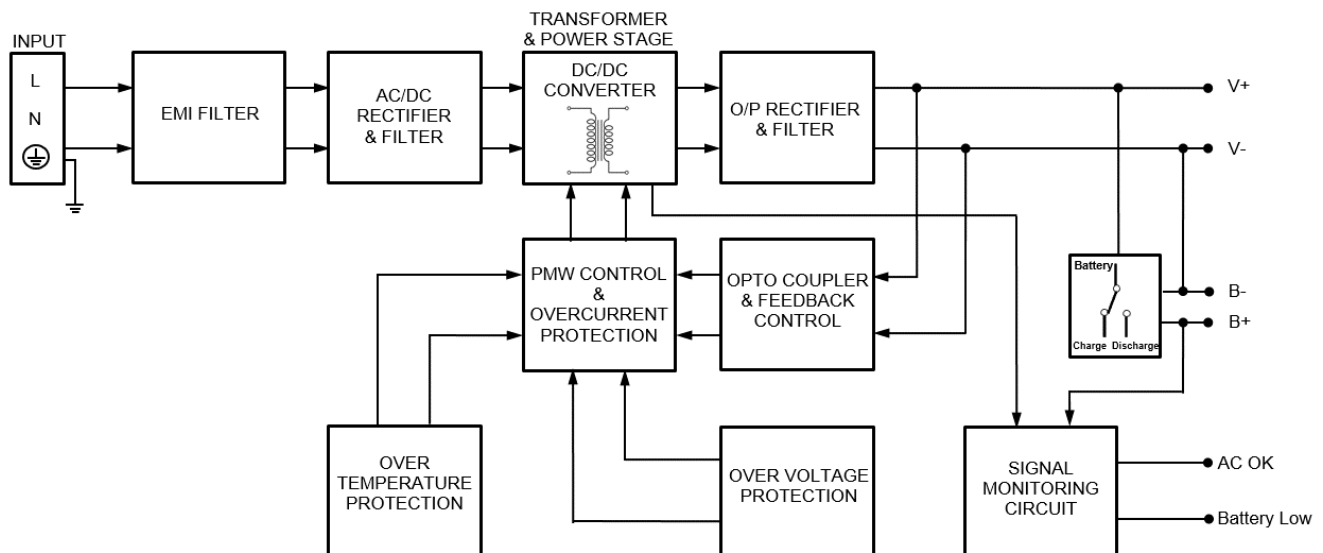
INPUT

L

N

EMI FILTER

AC/DC RECTIFIER & FILTER

TRANSFORMER & POWER STAGE

DC/DC CONVERTER

O/P RECTIFIER & FILTER

V+

V-

PMW CONTROL & OVERCURRENT PROTECTION

OPTO COUPLER & FEEDBACK CONTROL

Battery

Charge Discharge

B-

B+

OVER TEMPERATURE PROTECTION

OVER VOLTAGE PROTECTION

SIGNAL MONITORING CIRCUIT

AC OK

Battery Low